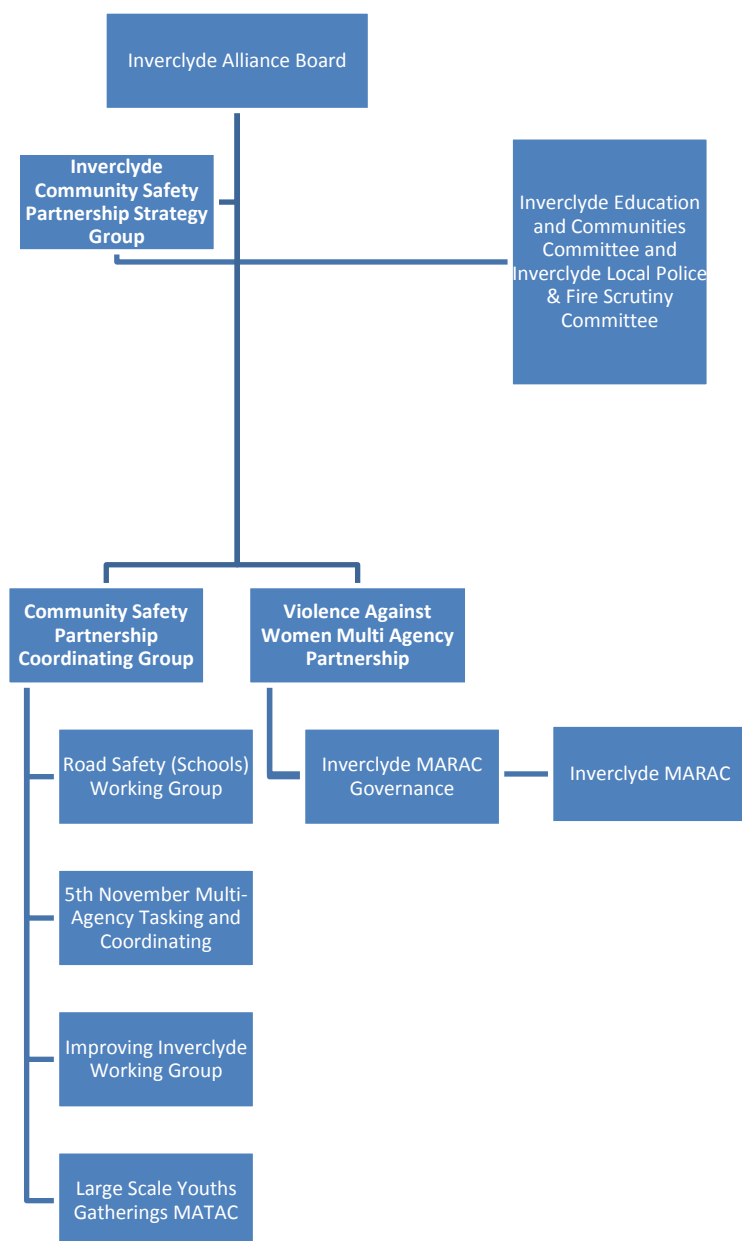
Inverclyde Alliance Board

Inverclyde Community Safety Partnership Strategy Group

Inverclyde Education and Communities Committee and Inverclyde Local Police & Fire Scrutiny Committee

Community Safety Partnership Coordinating Group

Violence Against Women Multi Agency Partnership

Road Safety (Schools) Working Group

Inverclyde MARAC Governance

Inverclyde MARAC

5th November Multi-Agency Tasking and Coordinating

Improving Inverclyde Working Group

Large Scale Youths Gatherings MATAC